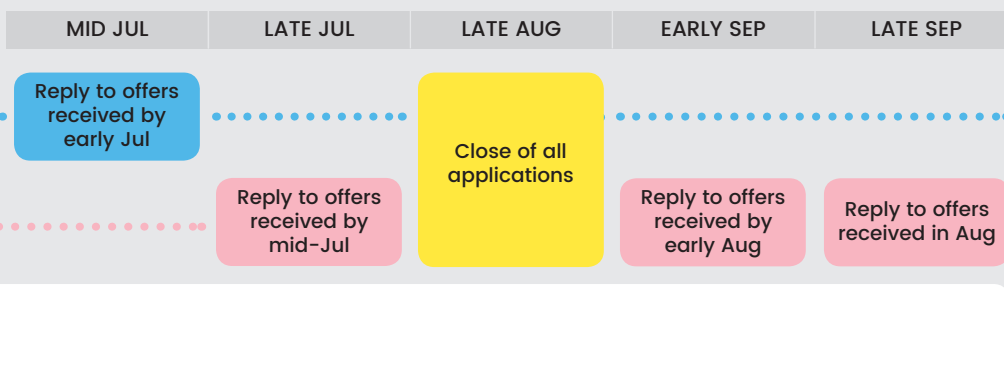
| MID JUL | LATE JUL | LATE AUG | EARLY SEP | LATE SEP |
|---|---|---|---|---|

Reply to offers received by early Jul

Reply to offers received by mid-Jul

Close of all applications

Reply to offers received by early Aug

Reply to offers received in Aug